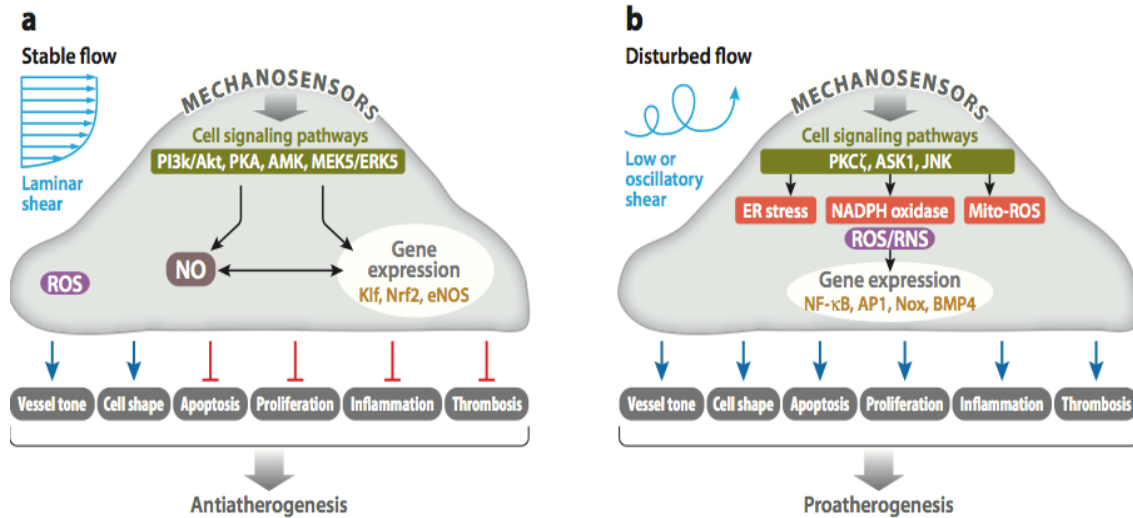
a

Stable flow

Laminar shear

MECHANOSENSORS

Cell signaling pathways

PI3k/Akt, PKA, AMK, MEK5/ERK5

ROS

NO

Gene expression

Klf, Nrf2, eNOS

Vessel tone | Cell shape | Apoptosis | Proliferation | Inflammation | Thrombosis

Antiatherogenesis

b

Disturbed flow

Low or oscillatory shear

MECHANOSENSORS

Cell signaling pathways

PKCζ, ASK1, JNK

ER stress

NADPH oxidase

Mito-ROS

ROS/RNS

Gene expression

NF-κB, AP1, Nox, BMP4

Vessel tone | Cell shape | Apoptosis | Proliferation | Inflammation | Thrombosis

Proatherogenesis